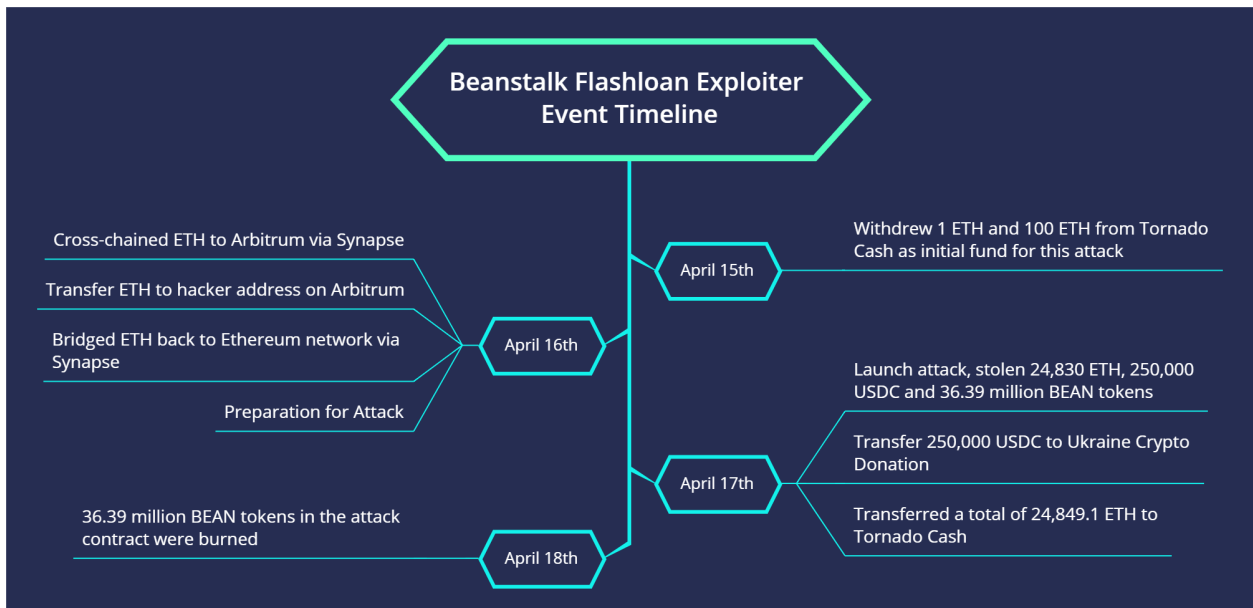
Beanstalk Flashloan Exploiter Event Timeline

April 15th

Withdrew 1 ETH and 100 ETH from Tornado Cash as initial fund for this attack

April 16th

Cross-chained ETH to Arbitrum via Synapse

Transfer ETH to hacker address on Arbitrum

Bridged ETH back to Ethereum network via Synapse

Preparation for Attack

April 17th

Launch attack, stolen 24,830 ETH, 250,000 USDC and 36.39 million BEAN tokens

Transfer 250,000 USDC to Ukraine Crypto Donation

Transferred a total of 24,849.1 ETH to Tornado Cash

April 18th

36.39 million BEAN tokens in the attack contract were burned